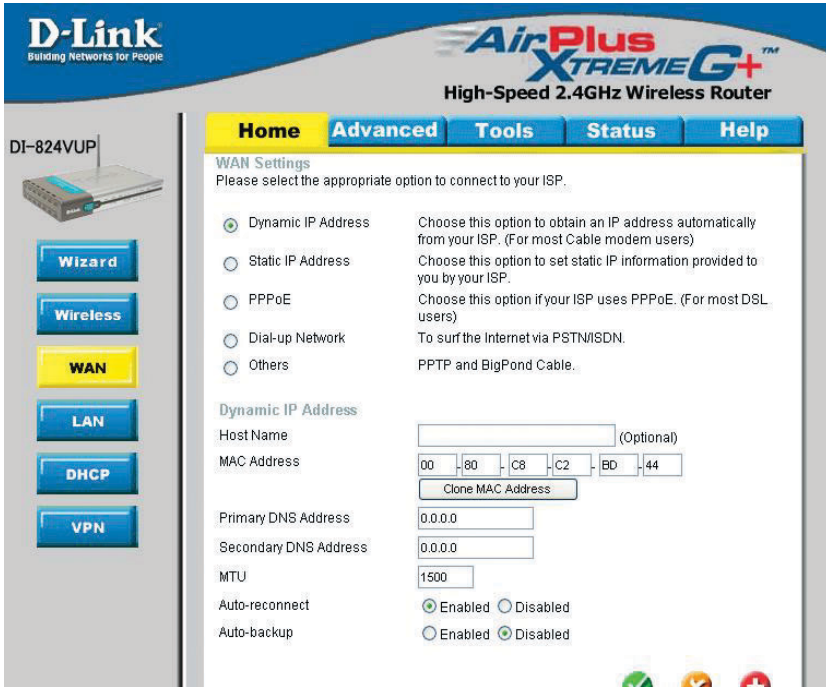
D-Link
Building Networks for People

AirPlus XTREME G+ ™
High-Speed 2.4GHz Wireless Router

DI-824VUP

Home | Advanced | Tools | Status | Help

Wizard
Wireless
WAN
LAN
DHCP
VPN

WAN Settings
Please select the appropriate option to connect to your ISP.

Dynamic IP Address — Choose this option to obtain an IP address automatically from your ISP. (For most Cable modem users)
Static IP Address — Choose this option to set static IP information provided to you by your ISP.
PPPoE — Choose this option if your ISP uses PPPoE. (For most DSL users)
Dial-up Network — To surf the Internet via PSTN/ISDN.
Others — PPTP and BigPond Cable.

Dynamic IP Address
Host Name (Optional)
MAC Address 00 - 80 - C8 - C2 - BD - 44
Clone MAC Address
Primary DNS Address 0.0.0.0
Secondary DNS Address 0.0.0.0
MTU 1500
Auto-reconnect Enabled Disabled
Auto-backup Enabled Disabled